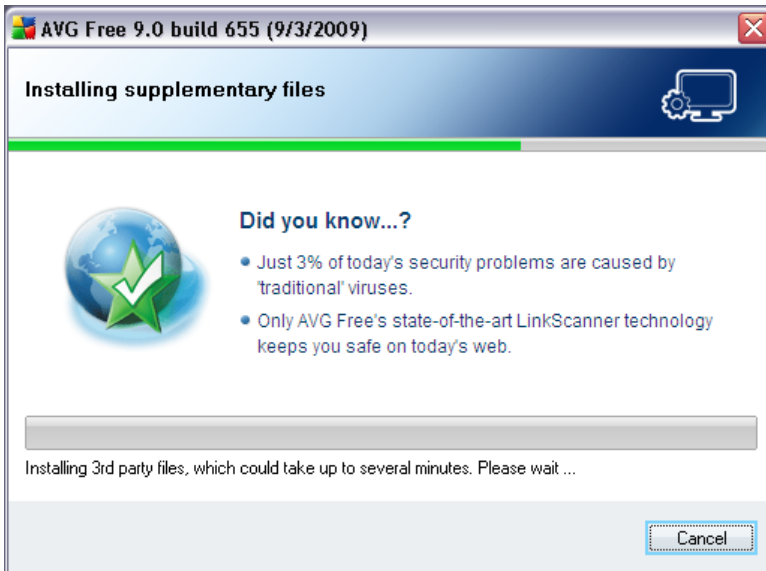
AVG Free 9.0 build 655 (9/3/2009)

Installing supplementary files

Did you know...?

• Just 3% of today's security problems are caused by 'traditional' viruses.

• Only AVG Free's state-of-the-art LinkScanner technology keeps you safe on today's web.

Installing 3rd party files, which could take up to several minutes. Please wait ...

Cancel